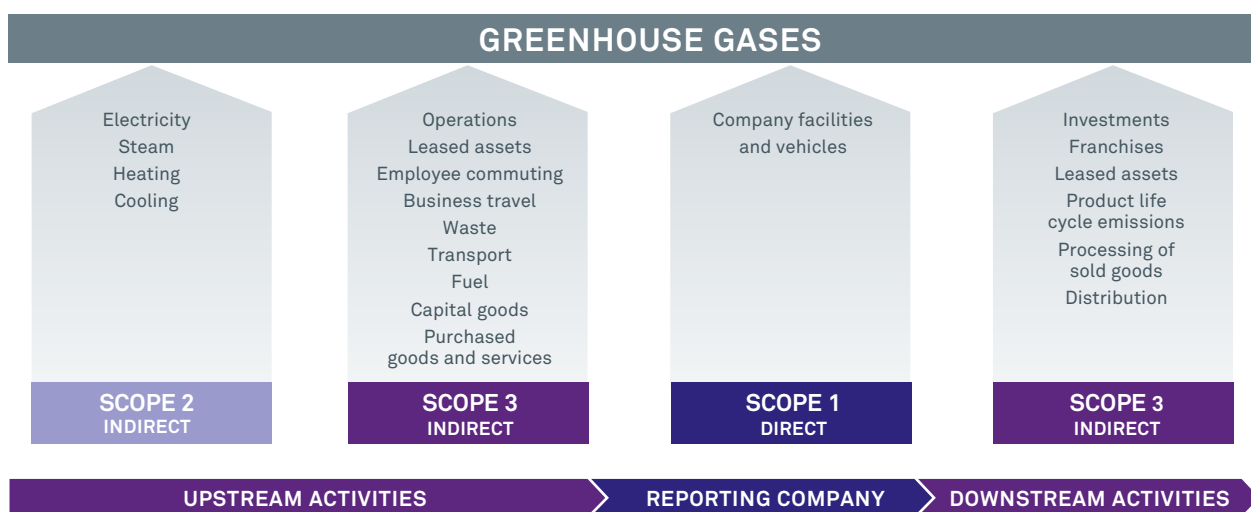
GREENHOUSE GASES

Electricity
Steam
Heating
Cooling

SCOPE 2
INDIRECT

Operations
Leased assets
Employee commuting
Business travel
Waste
Transport
Fuel
Capital goods
Purchased goods and services

SCOPE 3
INDIRECT

Company facilities and vehicles

SCOPE 1
DIRECT

Investments
Franchises
Leased assets
Product life cycle emissions
Processing of sold goods
Distribution

SCOPE 3
INDIRECT

UPSTREAM ACTIVITIES

REPORTING COMPANY

DOWNSTREAM ACTIVITIES